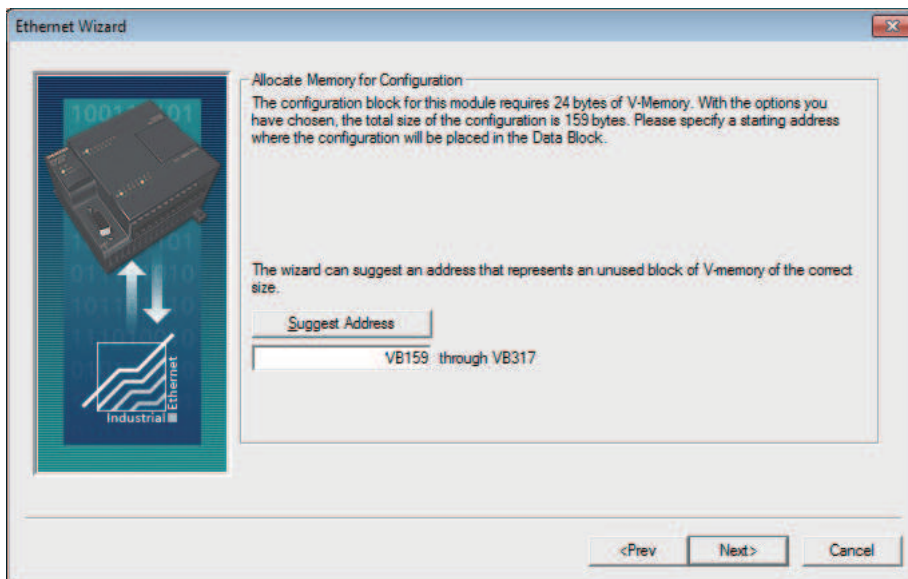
Ethernet Wizard

Industrial Ethernet

Allocate Memory for Configuration

The configuration block for this module requires 24 bytes of V-Memory. With the options you have chosen, the total size of the configuration is 159 bytes. Please specify a starting address where the configuration will be placed in the Data Block.

The wizard can suggest an address that represents an unused block of V-memory of the correct size.

Suggest Address

VB159 through VB317

<Prev

Next>

Cancel